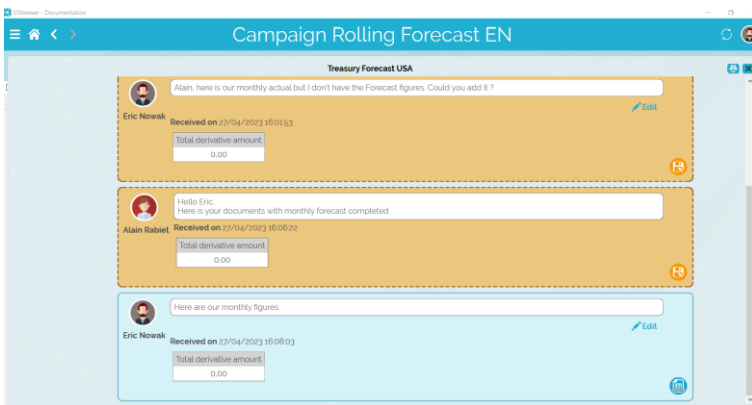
GTAnswer - Documentation

Campaign Rolling Forecast EN

Treasury Forecast USA

Eric Nowak

Alain, here is our monthly actual but I don't have the Forecast figures. Could you add it ?

Edit

Received on 27/04/2023 16:01:53

| Total derivative amount |
|---|
| 0.00 |

Alain Rabiet

Hello Eric,
Here is your documents with monthly forecast completed

Received on 27/04/2023 16:06:22

| Total derivative amount |
|---|
| 0.00 |

Eric Nowak

Here are our monthly figures

Edit

Received on 27/04/2023 16:08:03

| Total derivative amount |
|---|
| 0.00 |